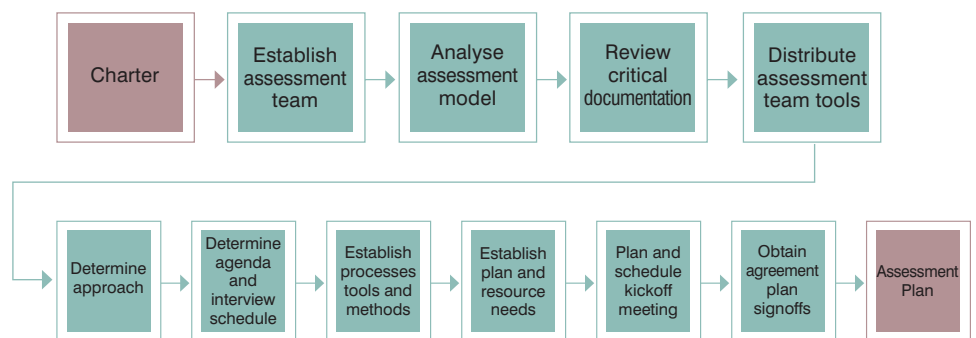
Charter

Establish assessment team

Analyse assessment model

Review critical documentation

Distribute assessment team tools

Determine approach

Determine agenda and interview schedule

Establish processes tools and methods

Establish plan and resource needs

Plan and schedule kickoff meeting

Obtain agreement plan signoffs

Assessment Plan